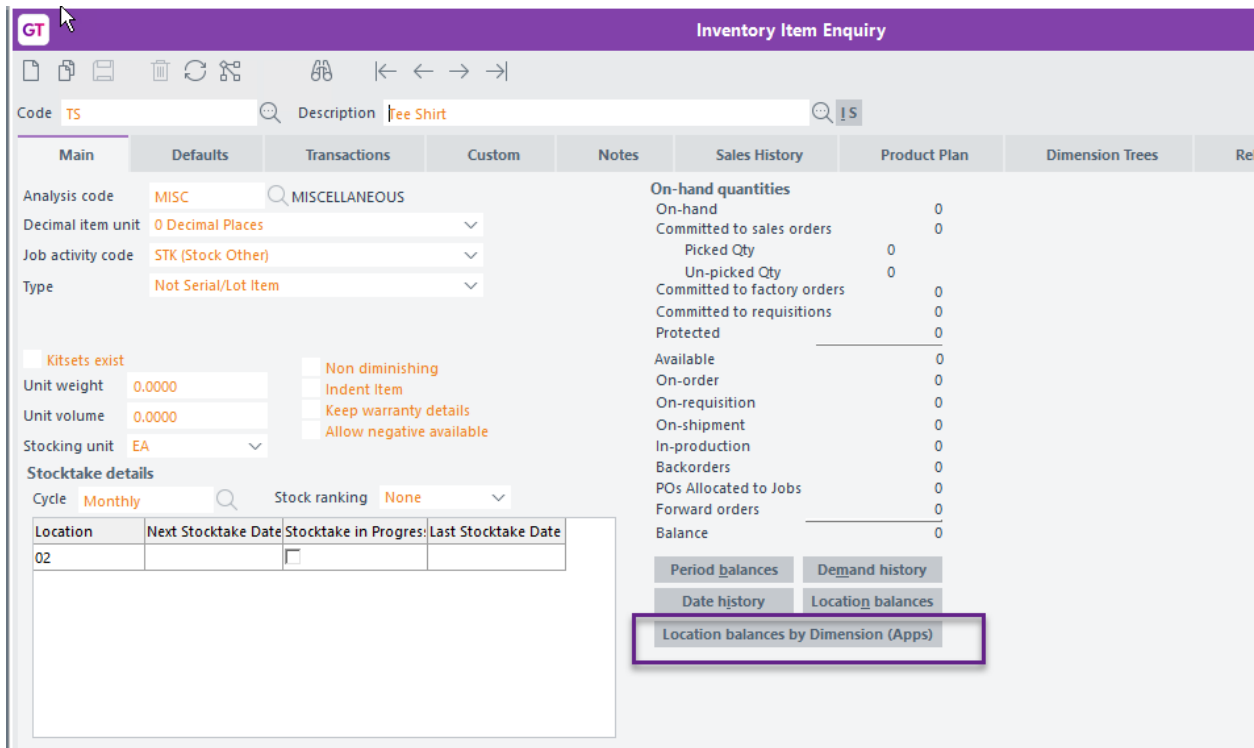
GT

Inventory Item Enquiry

Code TS Description Tee Shirt I S

Main | Defaults | Transactions | Custom | Notes | Sales History | Product Plan | Dimension Trees | Re

Analysis code MISC MISCELLANEOUS
Decimal item unit 0 Decimal Places
Job activity code STK (Stock Other)
Type Not Serial/Lot Item

Kitsets exist
Unit weight 0.0000
Unit volume 0.0000
Stocking unit EA

Non diminishing
Indent Item
Keep warranty details
Allow negative available

Stocktake details
Cycle Monthly Stock ranking None

| Location | Next Stocktake Date | Stocktake in Progres | Last Stocktake Date |
|---|---|---|---|
| 02 | | | |

On-hand quantities
On-hand 0
Committed to sales orders 0
Picked Qty 0
Un-picked Qty 0
Committed to factory orders 0
Committed to requisitions 0
Protected 0
Available 0
On-order 0
On-requisition 0
On-shipment 0
In-production 0
Backorders 0
POs Allocated to Jobs 0
Forward orders 0
Balance 0

Period balances
Demand history
Date history
Location balances
Location balances by Dimension (Apps)